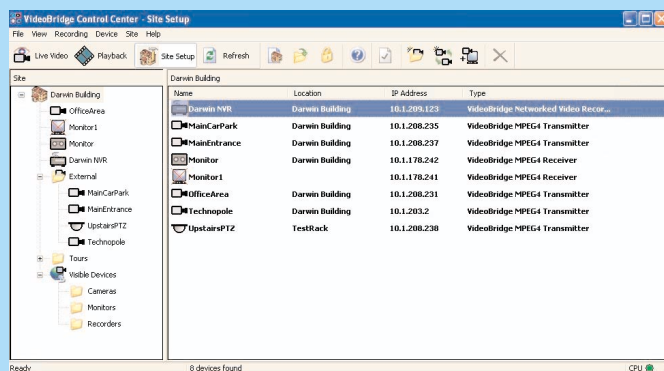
VideoBridge Control Center - Site Setup

File View Recording Device Site Help

Live Video Playback Site Setup Refresh

Site

Darwin Building
OfficeArea
Monitor1
Monitor
Darwin NVR
External
MainCarPark
MainEntrance
UpstairsPTZ
Technopole
Tours
Visible Devices
Cameras
Monitors
Recorders

Darwin Building

| Name | Location | IP Address | Type |
|---|---|---|---|
| Darwin NVR | Darwin Building | 10.1.209.123 | VideoBridge Networked Video Recor... |
| MainCarPark | Darwin Building | 10.1.208.235 | VideoBridge MPEG4 Transmitter |
| MainEntrance | Darwin Building | 10.1.208.237 | VideoBridge MPEG4 Transmitter |
| Monitor | Darwin Building | 10.1.178.242 | VideoBridge MPEG4 Receiver |
| Monitor1 | | 10.1.178.241 | VideoBridge MPEG4 Receiver |
| OfficeArea | Darwin Building | 10.1.208.231 | VideoBridge MPEG4 Transmitter |
| Technopole | Darwin Building | 10.1.203.2 | VideoBridge MPEG4 Transmitter |
| UpstairsPTZ | TestRack | 10.1.208.238 | VideoBridge MPEG4 Transmitter |

Ready
8 devices found
CPU